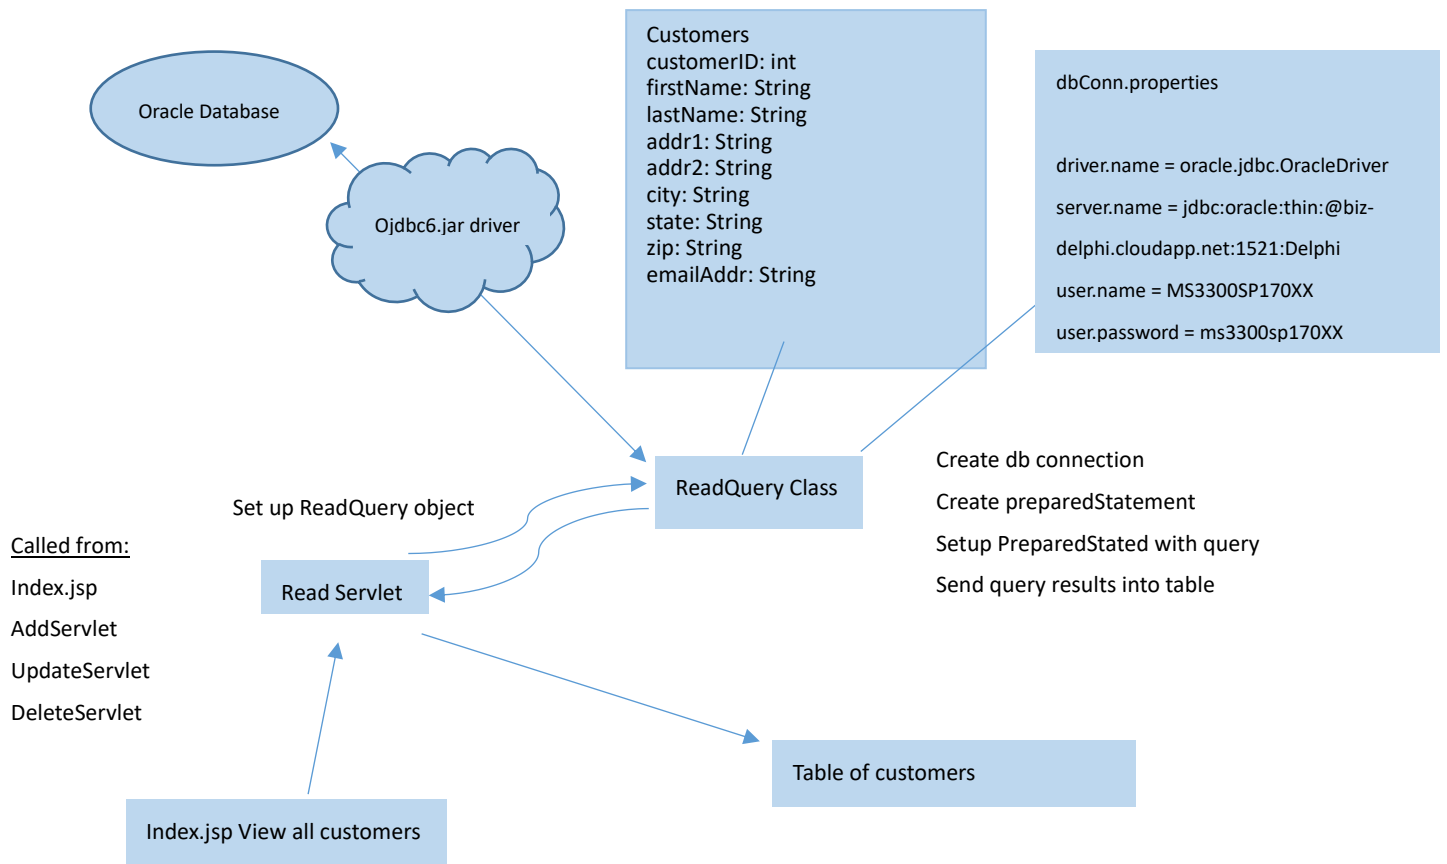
Customers
customerID: int
firstName: String
lastName: String
addr1: String
addr2: String
city: String
state: String
zip: String
emailAddr: String

Oracle Database

Ojdbc6.jar driver

dbConn.properties

driver.name = oracle.jdbc.OracleDriver

server.name = jdbc:oracle:thin:@biz-delphi.cloudapp.net:1521:Delphi

user.name = MS3300SP170XX

user.password = ms3300sp170XX

ReadQuery Class

Create db connection

Create preparedStatement

Setup PreparedStated with query

Send query results into table

Set up ReadQuery object

Called from:

Index.jsp

AddServlet

UpdateServlet

DeleteServlet

Read Servlet

Table of customers

Index.jsp View all customers